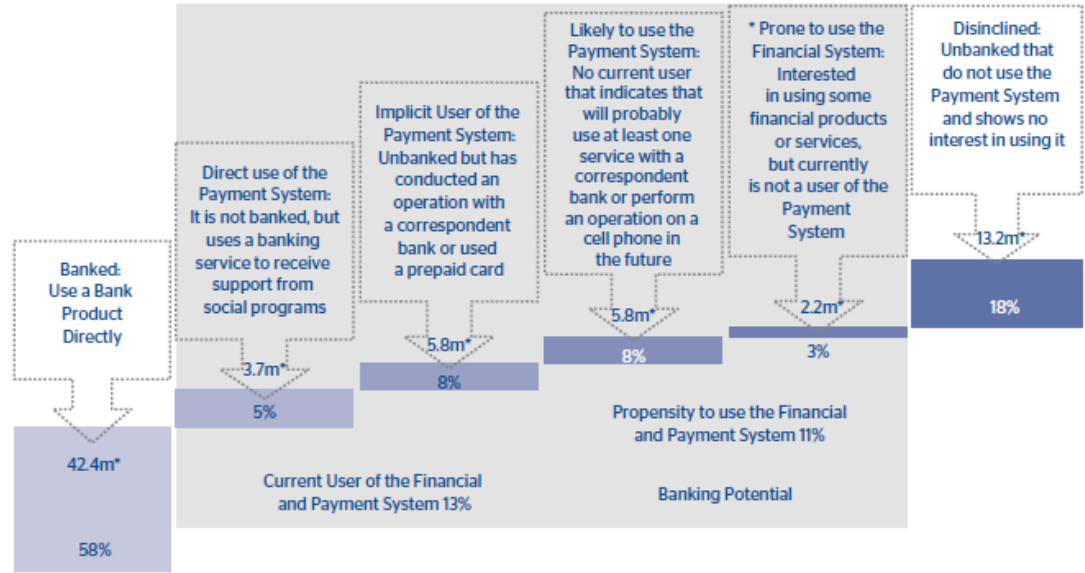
Banked:
Use a Bank
Product
Directly

42.4m*

58%

Direct use of the
Payment System:
It is not banked, but
uses a banking
service to receive
support from
social programs

3.7m*

5%

Implicit User of the
Payment System:
Unbanked but has
conducted an
operation with
a correspondent
bank or used
a prepaid card

5.8m*

8%

Likely to use the
Payment System:
No current user
that indicates that
will probably
use at least one
service with a
correspondent
bank or perform
an operation on a
cell phone in
the future

5.8m*

8%

* Prone to use the
Financial System:
Interested
in using some
financial products
or services,
but currently
is not a user of the
Payment
System

2.2m*

3%

Disinclined:
Unbanked that
do not use the
Payment System
and shows no
interest in using it

13.2m*

18%

Propensity to use the Financial
and Payment System 11%

Current User of the Financial
and Payment System 13%

Banking Potential